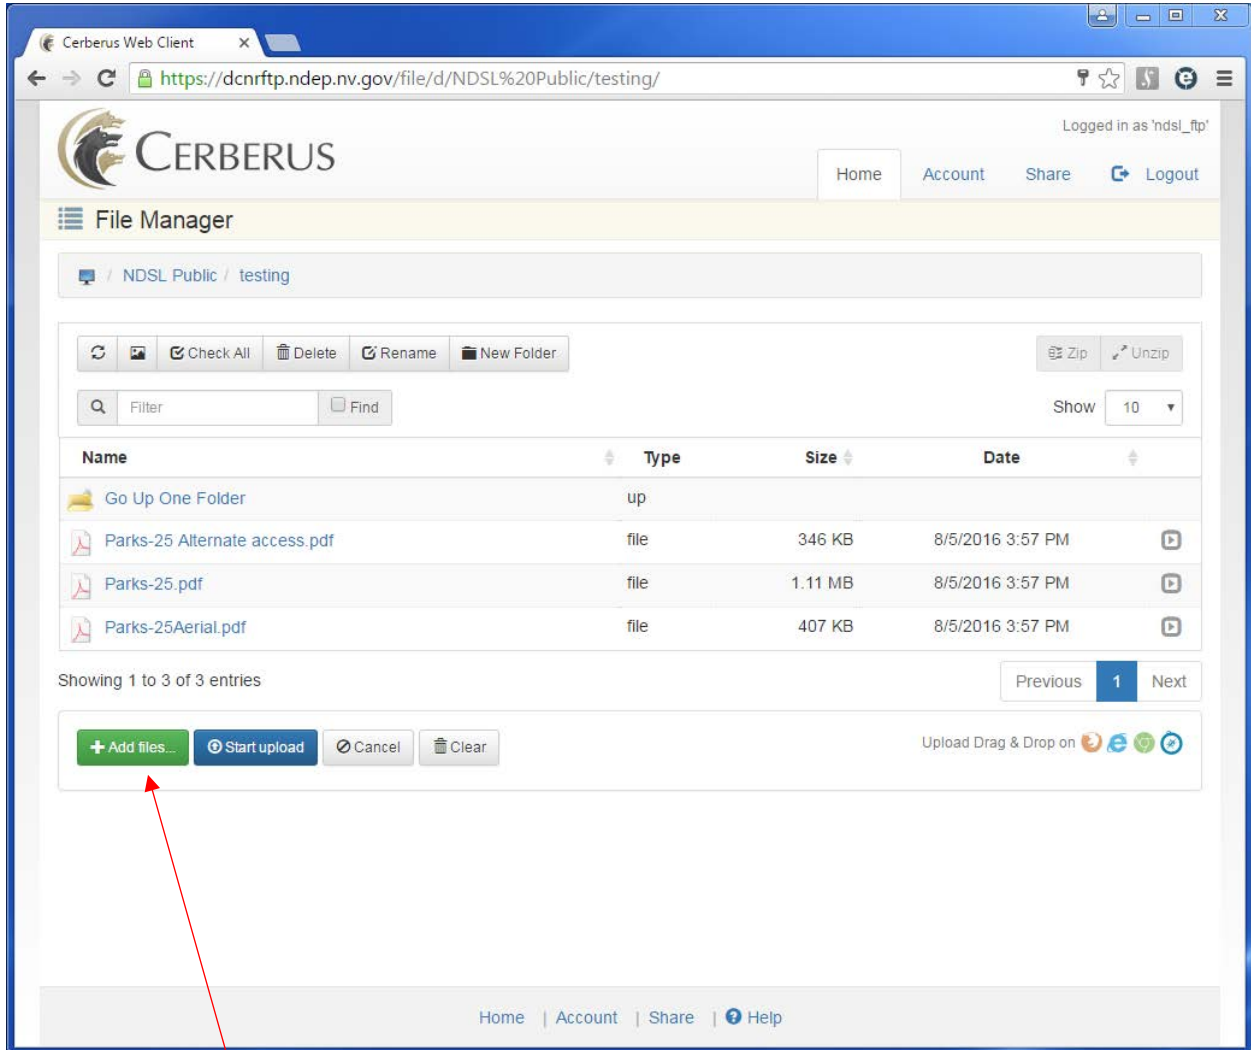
Cerberus Web Client ×

https://dcnrftp.ndep.nv.gov/file/d/NDSL%20Public/testing/

CERBERUS

Logged in as 'ndsl_ftp'

Home Account Share Logout

File Manager

/ NDSL Public / testing

Check All Delete Rename New Folder

Zip Unzip

Filter Find

Show 10

| Name | Type | Size | Date | |
|---|---|---|---|---|
| Go Up One Folder | up | | | |
| Parks-25 Alternate access.pdf | file | 346 KB | 8/5/2016 3:57 PM | |
| Parks-25.pdf | file | 1.11 MB | 8/5/2016 3:57 PM | |
| Parks-25Aerial.pdf | file | 407 KB | 8/5/2016 3:57 PM | |

Showing 1 to 3 of 3 entries

Previous 1 Next

Add files... Start upload Cancel Clear

Upload Drag & Drop on

Home | Account | Share | Help